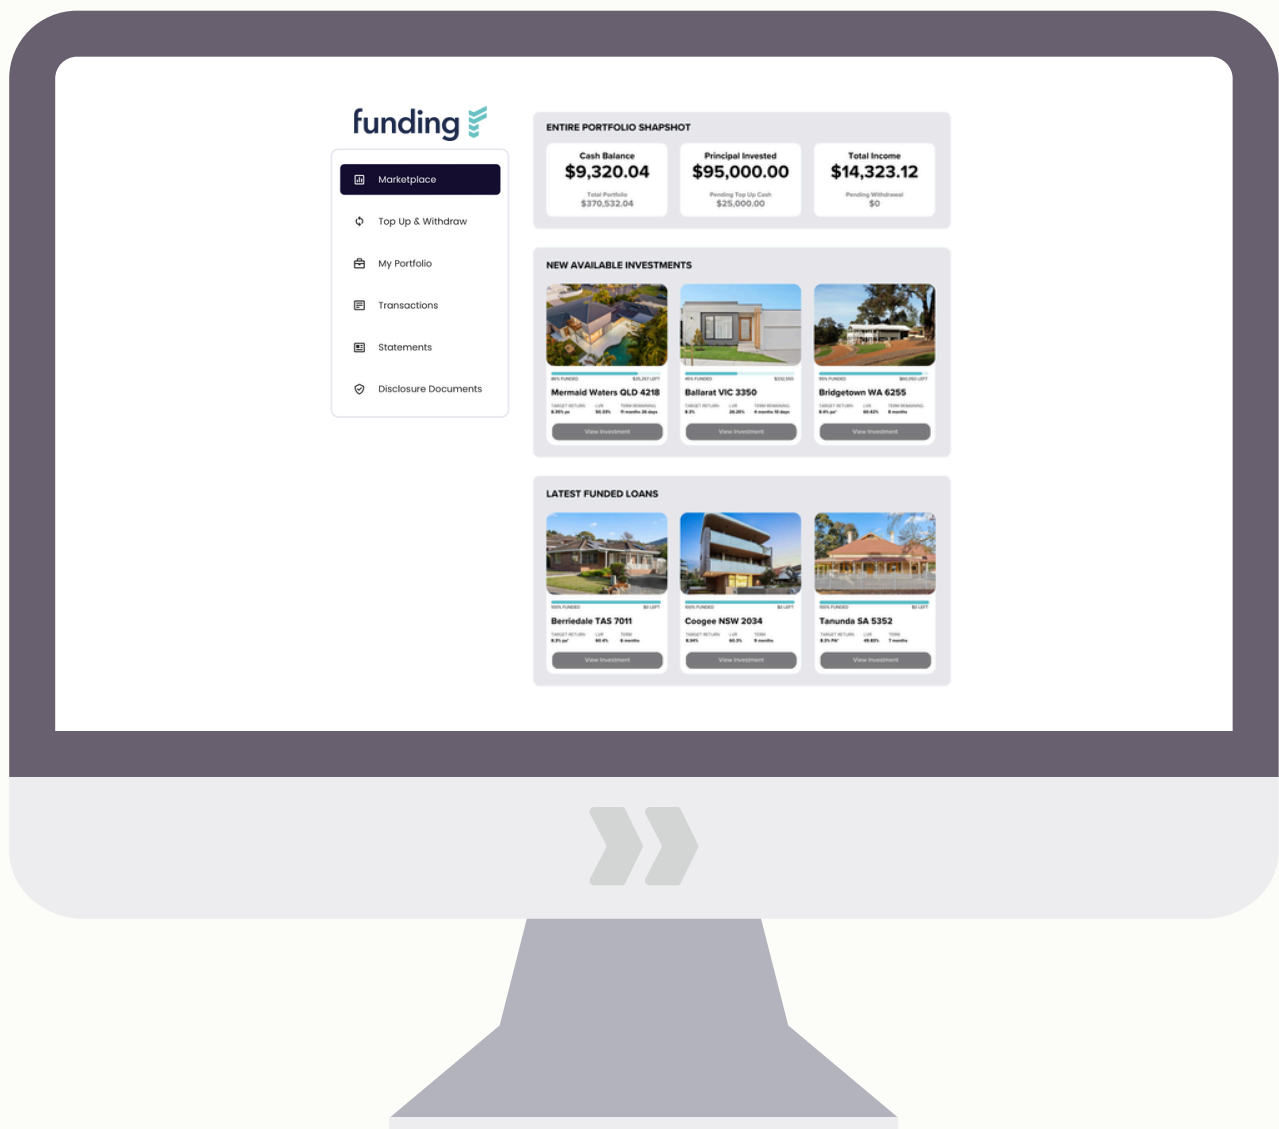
funding

Marketplace
Top Up & Withdraw
My Portfolio
Transactions
Statements
Disclosure Documents

ENTIRE PORTFOLIO SHAPSHOT

Cash Balance
$9,320.04
Total Portfolio
$370,532.04

Principal Invested
$95,000.00
Pending Top Up Cash
$25,000.00

Total Income
$14,323.12
Pending Withdrawal
$0

NEW AVAILABLE INVESTMENTS

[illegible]
Mermaid Waters QLD 4218
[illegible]
View Investment

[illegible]
Ballarat VIC 3350
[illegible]
View Investment

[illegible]
Bridgetown WA 6255
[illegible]
View Investment

LATEST FUNDED LOANS

100% FUNDED $0 LEFT
Berriedale TAS 7011
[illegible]
View Investment

100% FUNDED $0 LEFT
Coogee NSW 2034
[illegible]
View Investment

100% FUNDED $0 LEFT
Tanunda SA 5352
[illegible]
View Investment